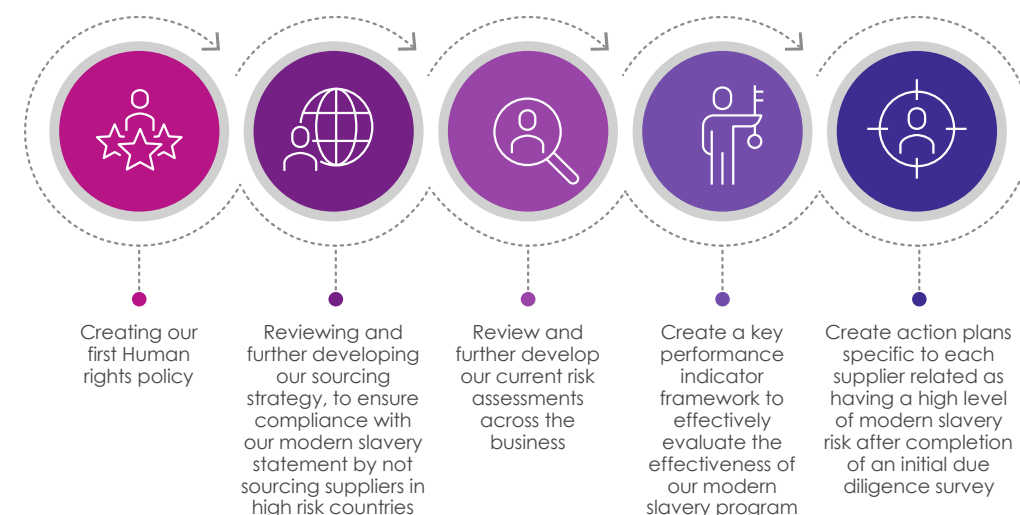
Creating our first Human rights policy

Reviewing and further developing our sourcing strategy, to ensure compliance with our modern slavery statement by not sourcing suppliers in high risk countries

Review and further develop our current risk assessments across the business

Create a key performance indicator framework to effectively evaluate the effectiveness of our modern slavery program

Create action plans specific to each supplier related as having a high level of modern slavery risk after completion of an initial due diligence survey